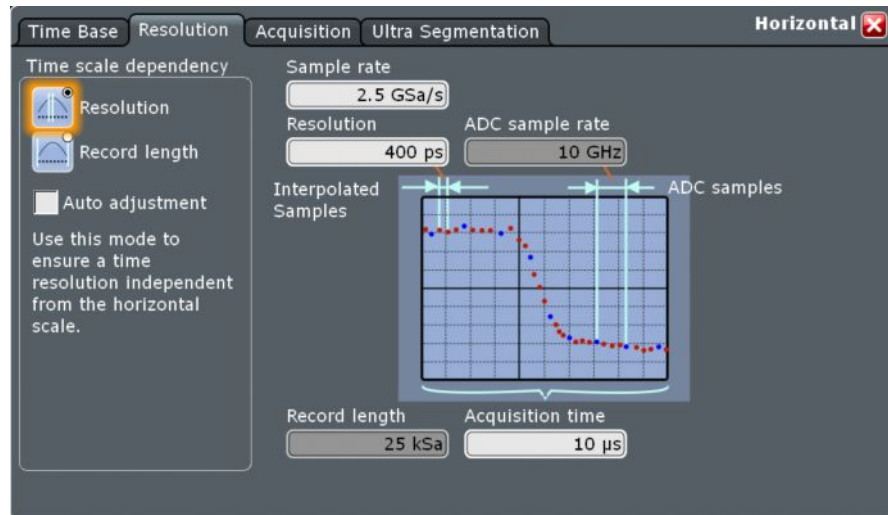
Time Base | Resolution | Acquisition | Ultra Segmentation

Horizontal

Time scale dependency

Resolution

Record length

Auto adjustment

Use this mode to ensure a time resolution independent from the horizontal scale.

Sample rate
2.5 GSa/s

Resolution
400 ps

ADC sample rate
10 GHz

Interpolated Samples

ADC samples

Record length
25 kSa

Acquisition time
10 µs